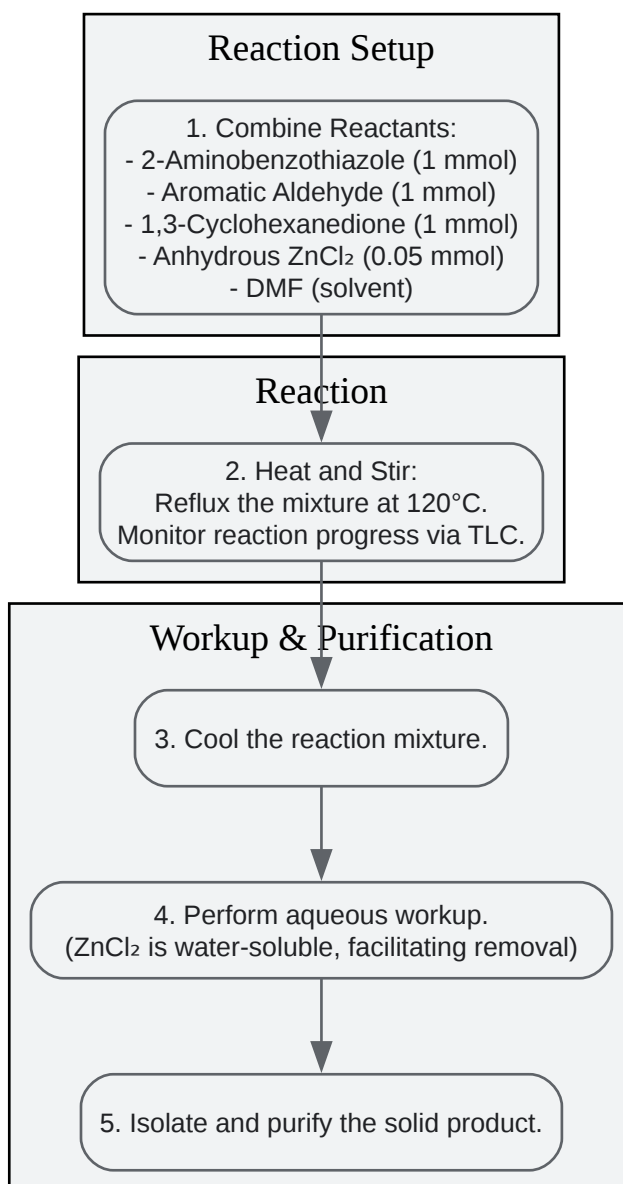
Reaction Setup

1. Combine Reactants:
- 2-Aminobenzothiazole (1 mmol)
- Aromatic Aldehyde (1 mmol)
- 1,3-Cyclohexanedione (1 mmol)
- Anhydrous $ZnCl_2$ (0.05 mmol)
- DMF (solvent)

Reaction

2. Heat and Stir:
Reflux the mixture at 120°C.
Monitor reaction progress via TLC.

Workup & Purification

3. Cool the reaction mixture.

4. Perform aqueous workup.
($ZnCl_2$ is water-soluble, facilitating removal)

5. Isolate and purify the solid product.